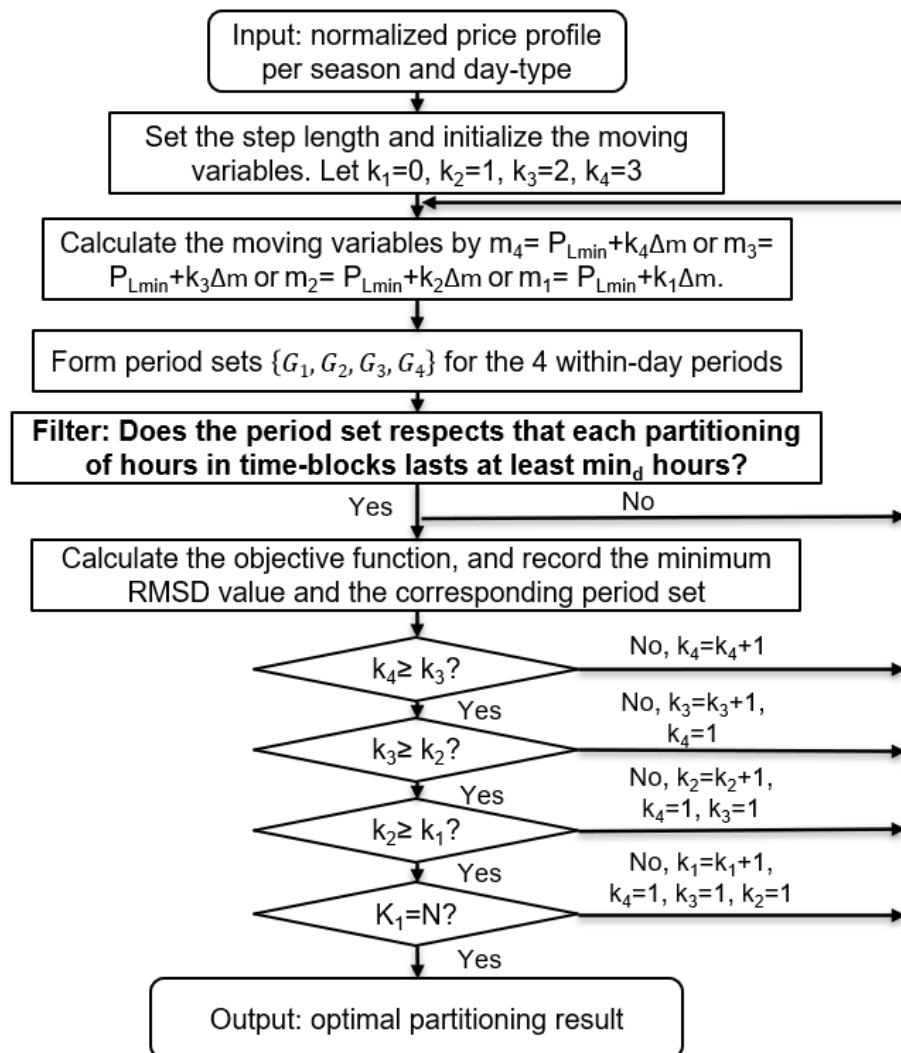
Input: normalized price profile per season and day-type

Set the step length and initialize the moving variables. Let $k_1$=0, $k_2$=1, $k_3$=2, $k_4$=3

Calculate the moving variables by $m_4$= $P_{Lmin}$+$k_4\Delta m$ or $m_3$= $P_{Lmin}$+$k_3\Delta m$ or $m_2$= $P_{Lmin}$+$k_2\Delta m$ or $m_1$= $P_{Lmin}$+$k_1\Delta m$.

Form period sets $\{G_1, G_2, G_3, G_4\}$ for the 4 within-day periods

**Filter: Does the period set respects that each partitioning of hours in time-blocks lasts at least $min_d$ hours?**

Yes

No

Calculate the objective function, and record the minimum RMSD value and the corresponding period set

$k_4 \geq k_3$?

No, $k_4$=$k_4$+1

Yes

$k_3 \geq k_2$?

No, $k_3$=$k_3$+1, $k_4$=1

Yes

$k_2 \geq k_1$?

No, $k_2$=$k_2$+1, $k_4$=1, $k_3$=1

Yes

$K_1$=N?

No, $k_1$=$k_1$+1, $k_4$=1, $k_3$=1, $k_2$=1

Yes

Output: optimal partitioning result